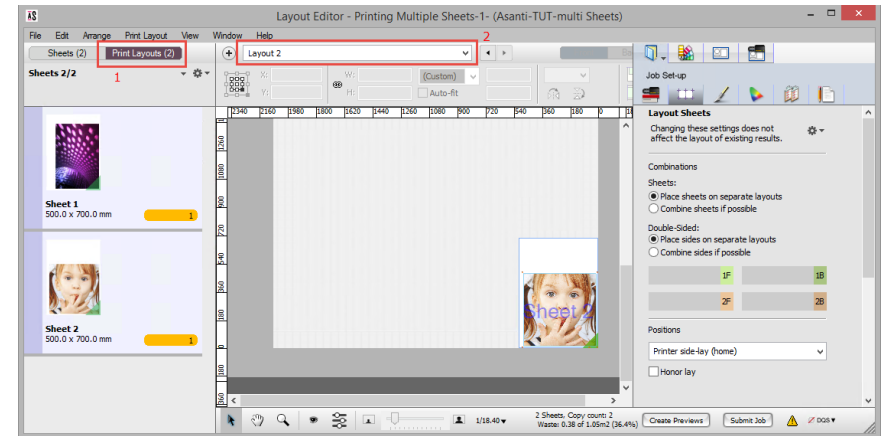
AS Layout Editor - Printing Multiple Sheets-1- (Asanti-TUT-multi Sheets)

File Edit Arrange Print Layout View Window Help

Sheets (2) Print Layouts (2)

1

Sheets 2/2

Layout 2

2

X: Y: W: H: (Custom) Auto-fit

2340 2160 1980 1800 1620 1440 1260 1080 900 720 540 360 180 0

1260 1080 900 720 540 360 180

Sheet 1
500.0 x 700.0 mm
1

Sheet 2
500.0 x 700.0 mm
1

Sheet 2

Job Set-up

Layout Sheets

Changing these settings does not affect the layout of existing results.

Combinations

Sheets:
Place sheets on separate layouts
Combine sheets if possible

Double-Sided:
Place sides on separate layouts
Combine sides if possible

1F 1B
2F 2B

Positions

Printer side-lay (home)

Honor lay

1/18.40

2 Sheets, Copy count: 2
Waste: 0.38 of 1.05m2 (36.4%)

Create Previews Submit Job DQS